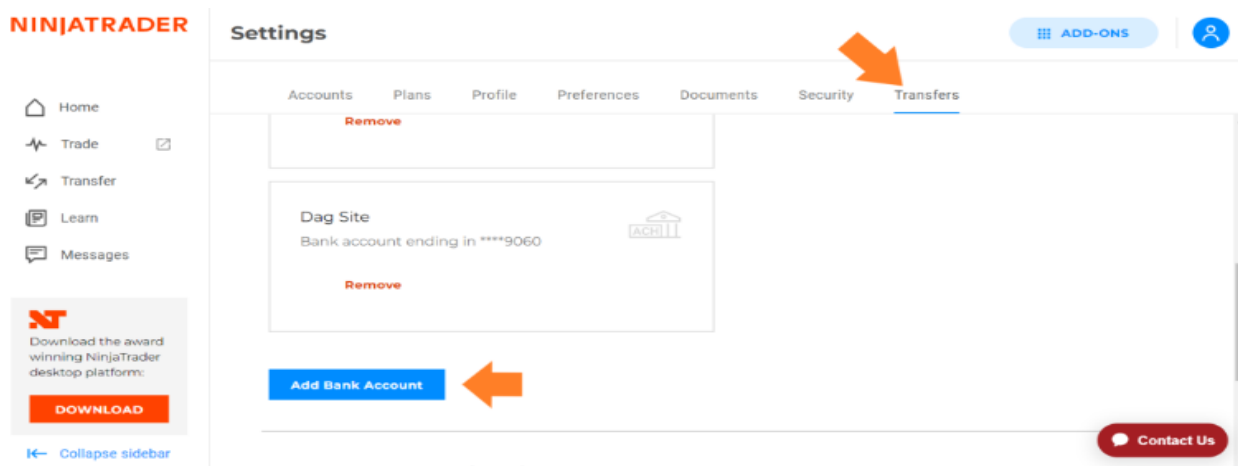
NINJATRADER

Settings

ADD-ONS

Home
Trade
Transfer
Learn
Messages

Accounts Plans Profile Preferences Documents Security Transfers

Remove

Dag Site
Bank account ending in ****9060
ACH

Remove

NT
Download the award winning NinjaTrader desktop platform:

DOWNLOAD

Add Bank Account

Collapse sidebar

Contact Us